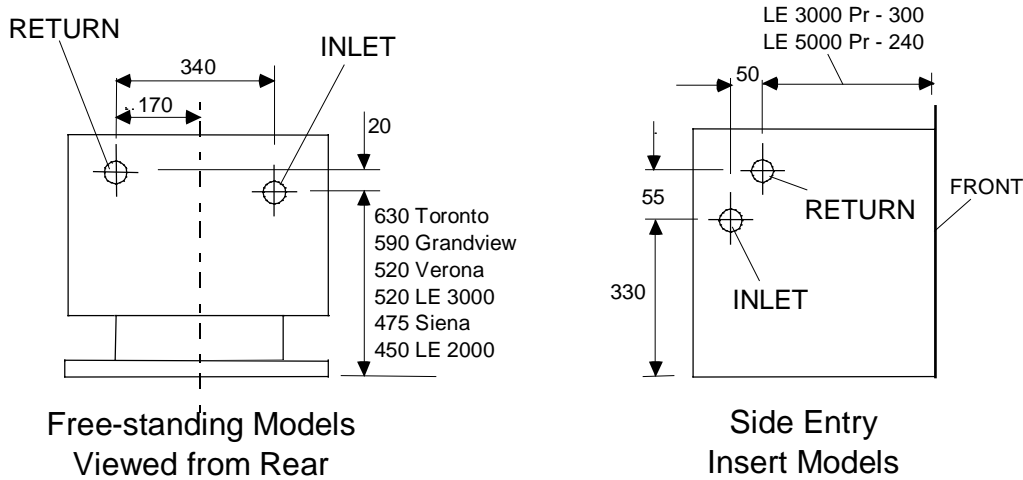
RETURN
340
INLET
170
20
630 Toronto
590 Grandview
520 Verona
520 LE 3000
475 Siena
450 LE 2000

Free-standing Models
Viewed from Rear

LE 3000 Pr - 300
LE 5000 Pr - 240
50
55
RETURN
FRONT
330
INLET

Side Entry
Insert Models